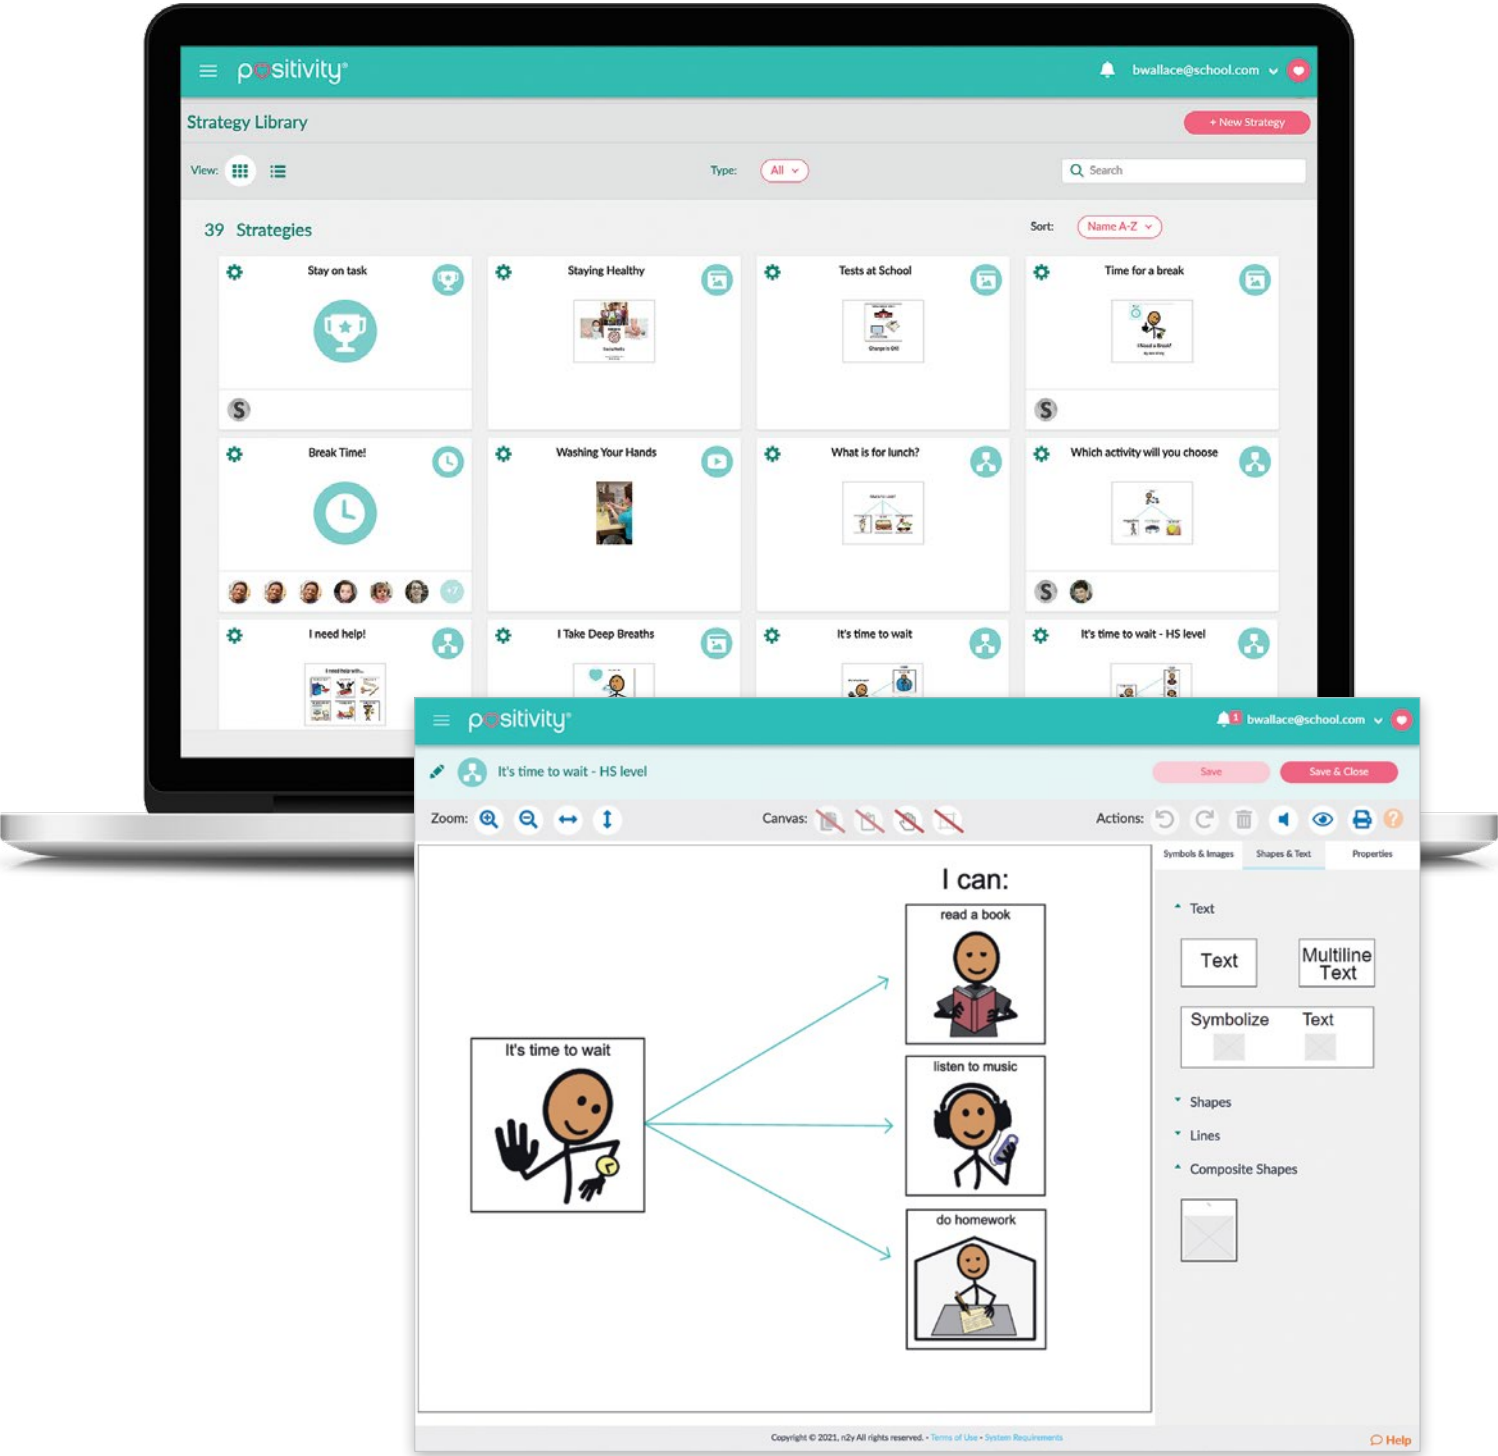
positivity

bwallace@school.com

Strategy Library

+ New Strategy

View:

Type: All

Search

39 Strategies

Sort: Name A-Z

Stay on task

S

Staying Healthy

Tests at School

Time for a break

S

Break Time!

+7

Washing Your Hands

What is for lunch?

Which activity will you choose

S

I need help!

I Take Deep Breaths

It's time to wait

It's time to wait - HS level

positivity

1 bwallace@school.com

It's time to wait - HS level

Save

Save & Close

Zoom:

Canvas:

Actions:

Symbols & Images

Shapes & Text

Properties

Text

Text

Multiline Text

Symbolize

Text

Shapes

Lines

Composite Shapes

I can:

read a book

listen to music

do homework

It's time to wait

Copyright © 2021, n2y All rights reserved. • Terms of Use • System Requirements

Help